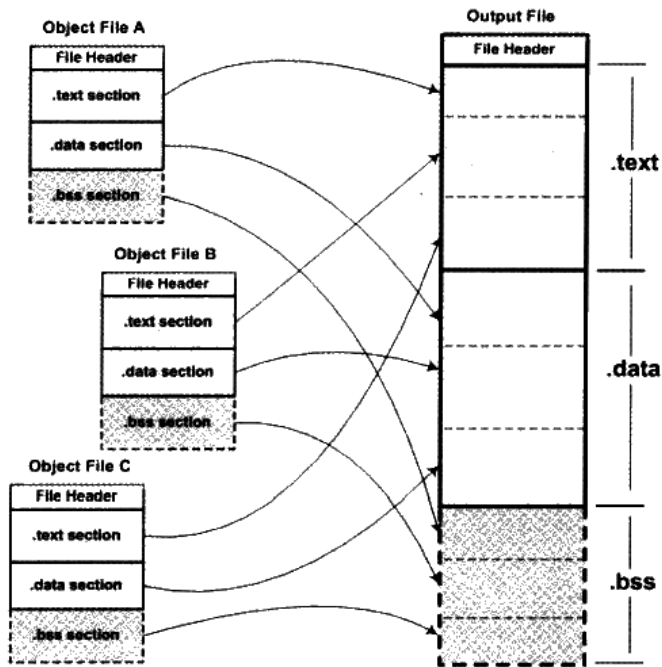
Object File A

File Header

.text section

.data section

.bss section

Object File B

File Header

.text section

.data section

.bss section

Object File C

File Header

.text section

.data section

.bss section

Output File

File Header

.text

.data

.bss